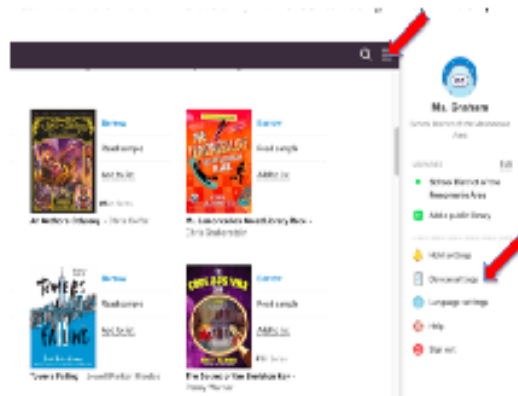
Ms. Graham

School District of the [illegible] Area

Libraries Edit

School District of the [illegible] Area

Add a public library

How it works

Download apps

Language settings

Help

Sign out

Borrow

Read sample

Add to list

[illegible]

An Author's Odyssey - Chris Colfer

Borrow

Read sample

Add to list

The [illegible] - Chris Grabenstein

TOWERS FALLING

Borrow

Read sample

Add to list

Towers Falling - Jewell Parker Rhodes

Borrow

Read sample

Add to list

The Secrets of the Dead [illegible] - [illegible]